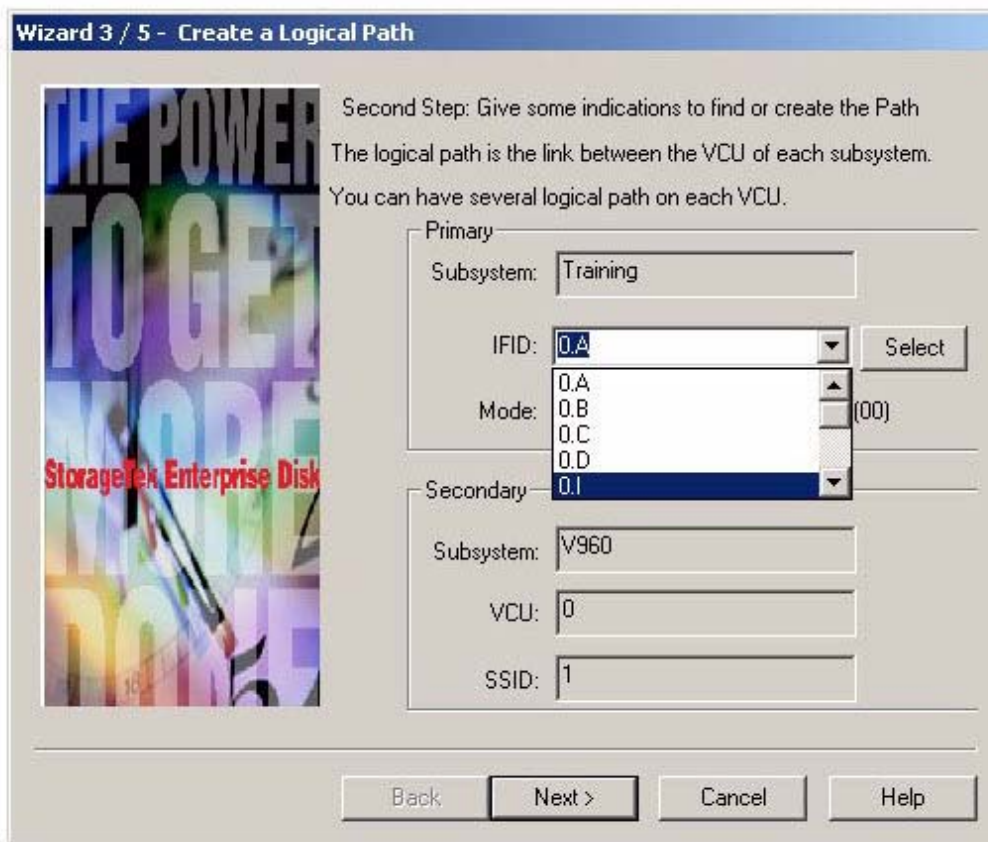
Wizard 3 / 5 - Create a Logical Path

THE POWER TO GET MORE DONE

StorageTek Enterprise Disk

Second Step: Give some indications to find or create the Path

The logical path is the link between the VCU of each subsystem.

You can have several logical path on each VCU.

Primary

Subsystem: Training

IFID: 0.A

Select

0.A
0.B
0.C
0.D
0.I

Mode: (00)

Secondary

Subsystem: V960

VCU: 0

SSID: 1

Back
Next >
Cancel
Help